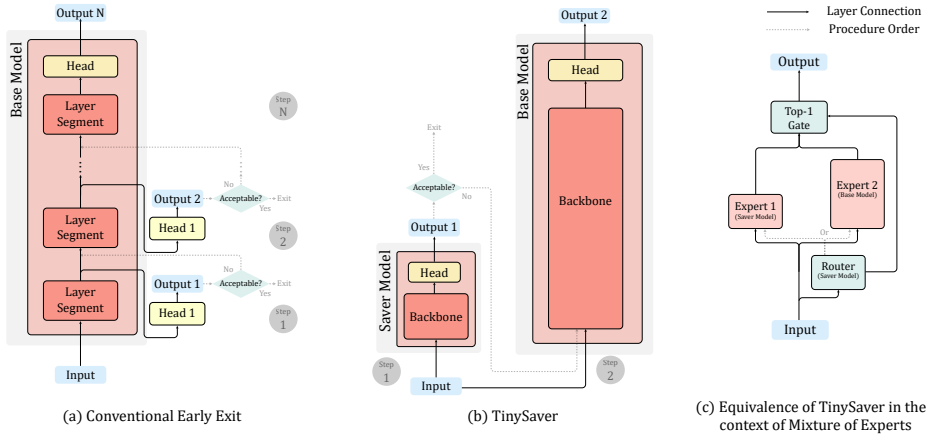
Output N

Base Model

Head

Layer Segment

Step N

No

Acceptable?

Exit

Yes

Output 2

Layer Segment

Head 1

Step 2

No

Acceptable?

Exit

Yes

Output 1

Layer Segment

Head 1

Step 1

Input

(a) Conventional Early Exit

Exit

Yes

Acceptable?

No

Output 1

Saver Model

Head

Backbone

Step 1

Input

Output 2

Base Model

Head

Backbone

Step 2

(b) TinySaver

Layer Connection

Procedure Order

Output

Top-1 Gate

Expert 1 (Saver Model)

Expert 2 (Base Model)

Or

Router (Saver Model)

Input

(c) Equivalence of TinySaver in the context of Mixture of Experts